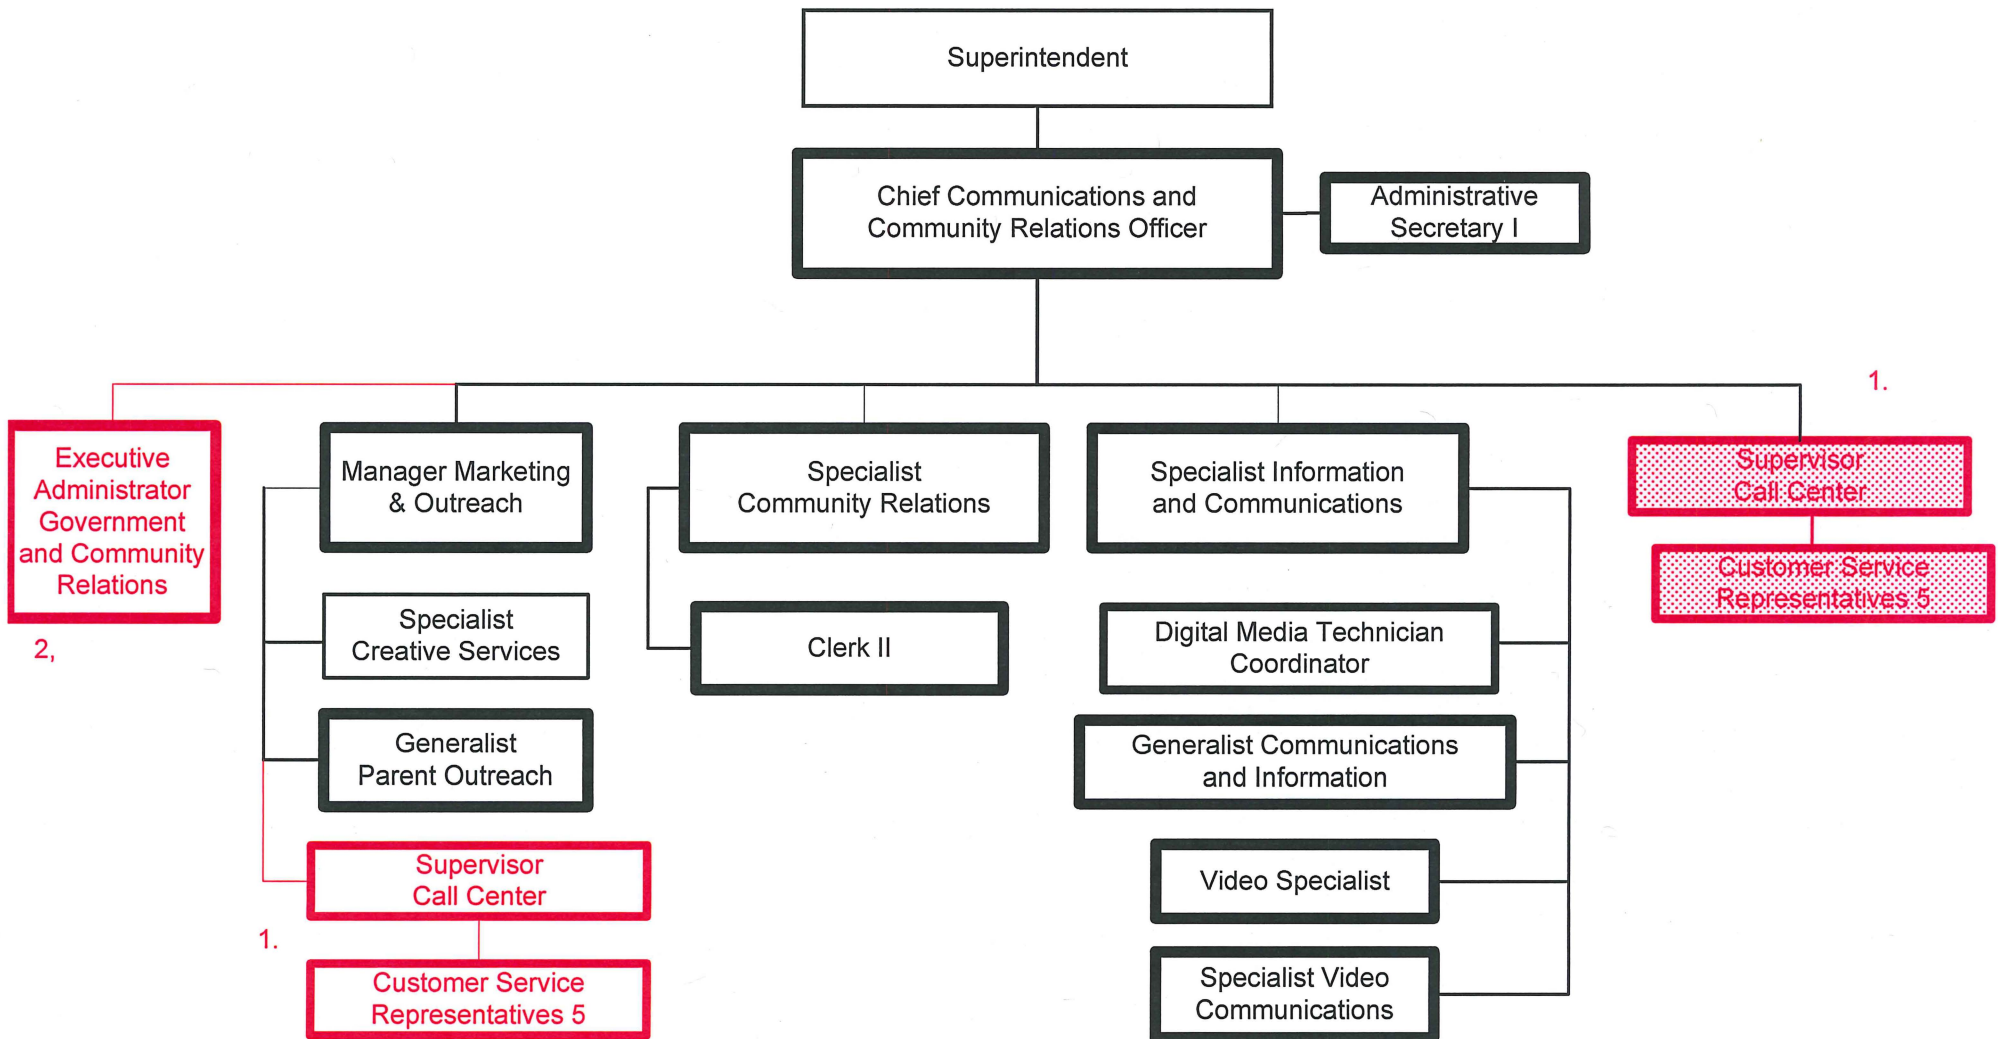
Superintendent

Chief Communications and Community Relations Officer

Administrative Secretary I

1.

Executive Administrator Government and Community Relations

2,

Manager Marketing & Outreach

Specialist Creative Services

Generalist Parent Outreach

Supervisor Call Center

1.

Customer Service Representatives 5

Specialist Community Relations

Clerk II

Specialist Information and Communications

Digital Media Technician Coordinator

Generalist Communications and Information

Video Specialist

Specialist Video Communications

Supervisor Call Center

Customer Service Representatives 5